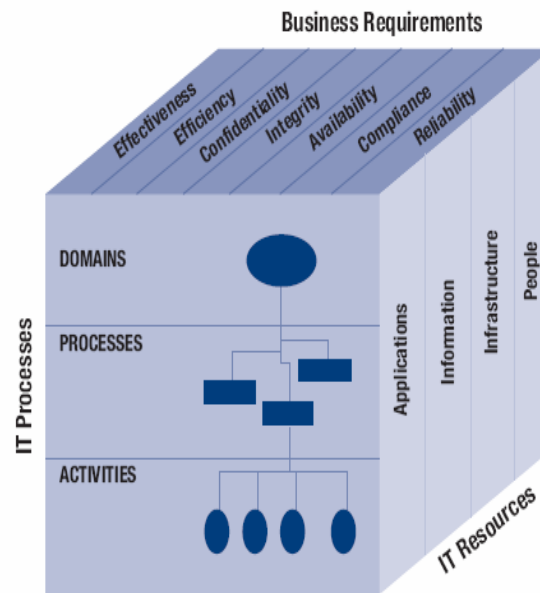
Business Requirements

Effectiveness
Efficiency
Confidentiality
Integrity
Availability
Compliance
Reliability

IT Processes

DOMAINS

PROCESSES

ACTIVITIES

Applications
Information
Infrastructure
People

IT Resources